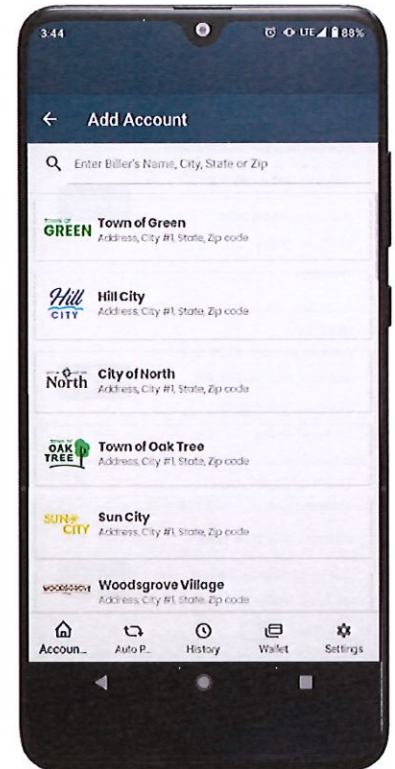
3:44 LTE 88%

← Add Account

Enter Biller's Name, City, State or Zip

TOWN OF GREEN
Town of Green
Address, City #1, State, Zip code

Hill CITY
Hill City
Address, City #1, State, Zip code

CITY OF North
City of North
Address, City #1, State, Zip code

TOWN OF OAK TREE
Town of Oak Tree
Address, City #1, State, Zip code

SUN CITY
Sun City
Address, City #1, State, Zip code

WOODSGROVE
Woodsgrove Village
Address, City #1, State, Zip code

Accoun... Auto P... History Wallet Settings